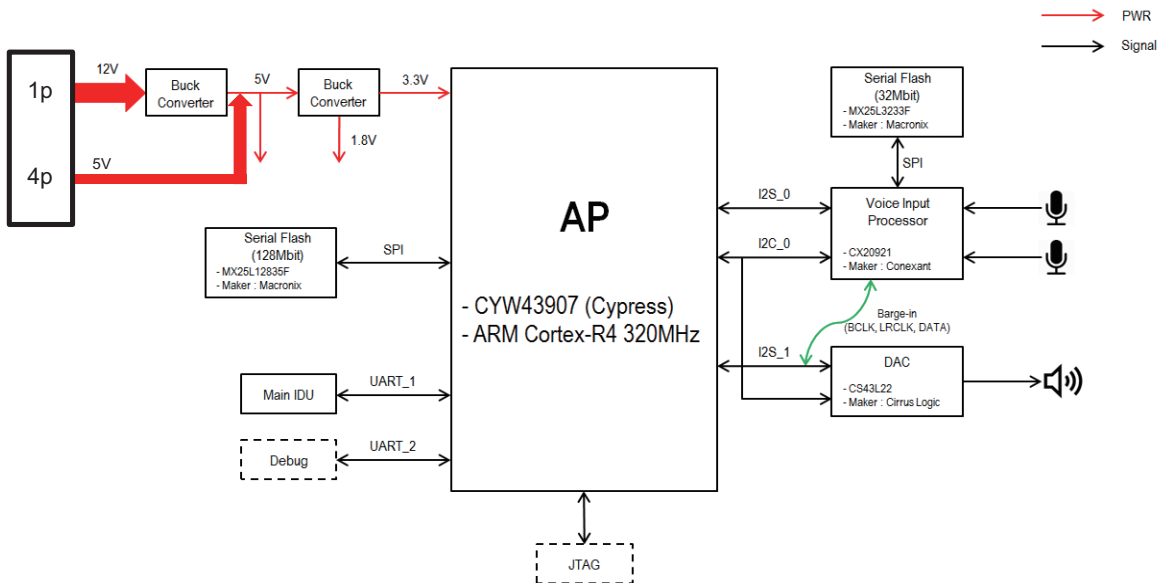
PWR
Signal

1p
4p
12V
5V
Buck Converter
5V
Buck Converter
3.3V
1.8V

Serial Flash (32Mbit)
- MX25L3233F
- Maker : Macronix

SPI

AP
- CYW43907 (Cypress)
- ARM Cortex-R4 320MHz

I2S_0
I2C_0
Voice Input Processor
- CX20921
- Maker : Conexant

Serial Flash (128Mbit)
- MX25L12835F
- Maker : Macronix
SPI

Barge-in (BCLK, LRCLK, DATA)
I2S_1
DAC
- CS43L22
- Maker : Cirrus Logic

Main IDU
UART_1
Debug
UART_2
JTAG